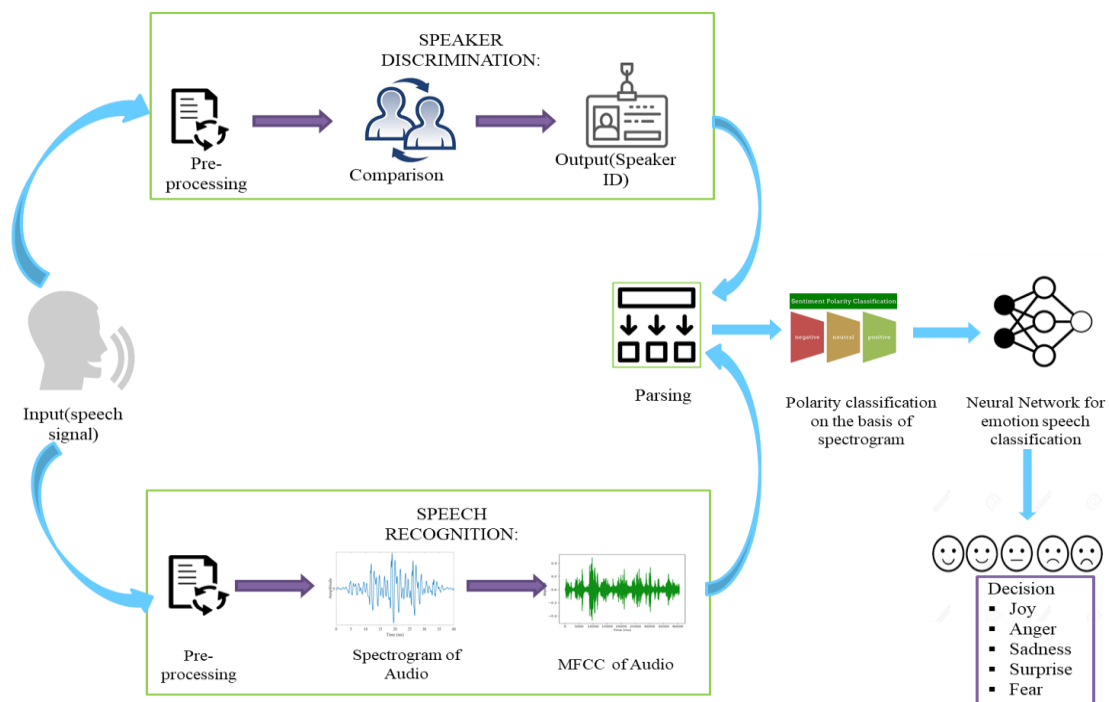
SPEAKER DISCRIMINATION:

Pre-processing

Comparison

Output(Speaker ID)

Input(speech signal)

Parsing

Sentiment Polarity Classification

negative

neutral

positive

Polarity classification on the basis of spectrogram

Neural Network for emotion speech classification

SPEECH RECOGNITION:

Pre-processing

Amplitude

Time (ms)

Spectrogram of Audio

Time (ms)

MFCC of Audio

Decision
▪ Joy
▪ Anger
▪ Sadness
▪ Surprise
▪ Fear